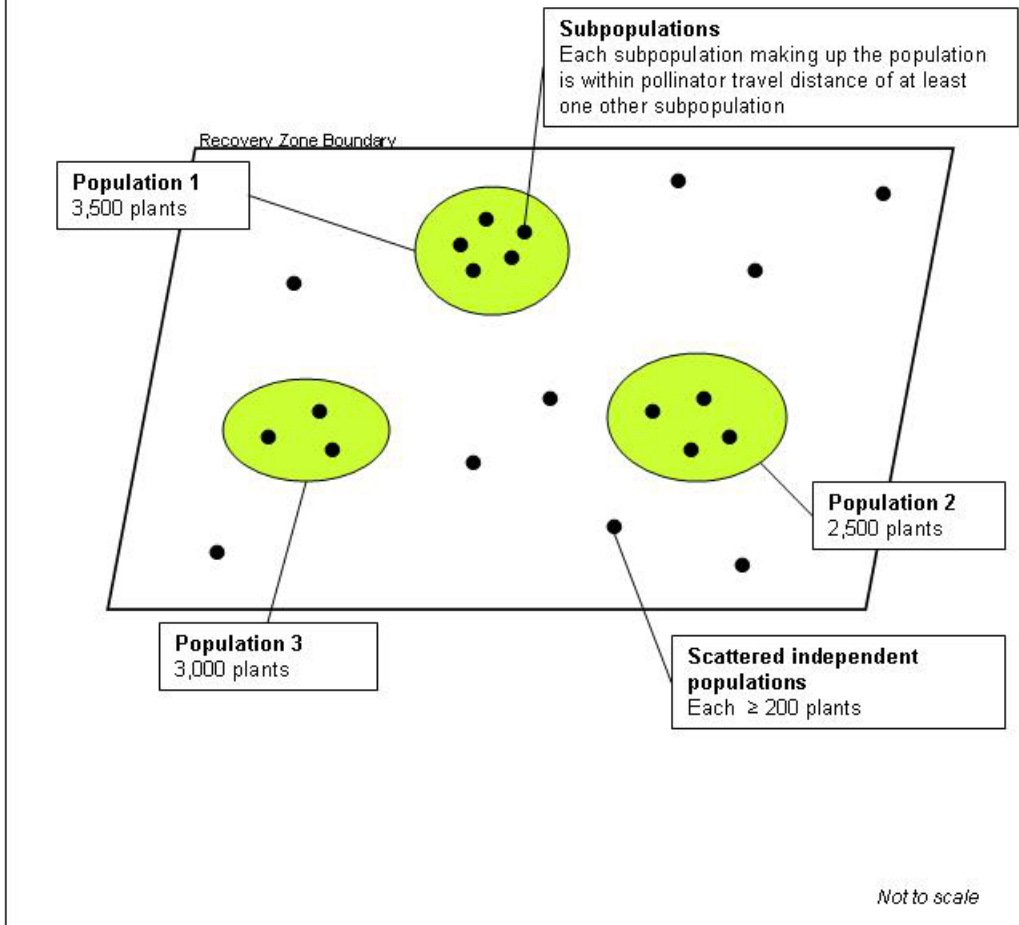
Subpopulations
Each subpopulation making up the population is within pollinator travel distance of at least one other subpopulation

Recovery Zone Boundary

Population 1
3,500 plants

Population 2
2,500 plants

Population 3
3,000 plants

Scattered independent populations
Each $\geq$ 200 plants

Not to scale